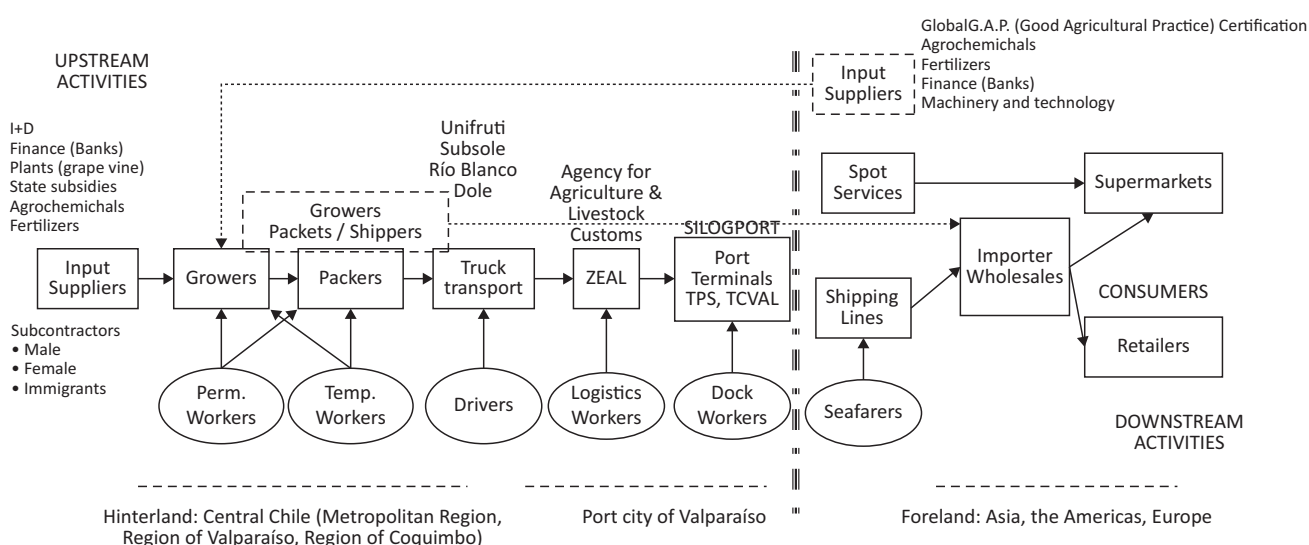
UPSTREAM ACTIVITIES

I+D
Finance (Banks)
Plants (grape vine)
State subsidies
Agrochemichals
Fertilizers

GlobalG.A.P. (Good Agricultural Practice) Certification
Agrochemichals
Fertilizers
Finance (Banks)
Machinery and technology

Input Suppliers

Unifruti
Subsole
Río Blanco
Dole

Agency for Agriculture & Livestock
Customs

Growers Packets / Shippers

SILOGPORT

Spot Services

Supermarkets

Input Suppliers

Growers

Packers

Truck transport

ZEAL

Port Terminals TPS, TCVAL

Importer Wholesales

Shipping Lines

CONSUMERS

Retailers

Subcontractors
• Male
• Female
• Immigrants

Perm. Workers

Temp. Workers

Drivers

Logistics Workers

Dock Workers

Seafarers

DOWNSTREAM ACTIVITIES

Hinterland: Central Chile (Metropolitan Region, Region of Valparaíso, Region of Coquimbo)

Port city of Valparaíso

Foreland: Asia, the Americas, Europe